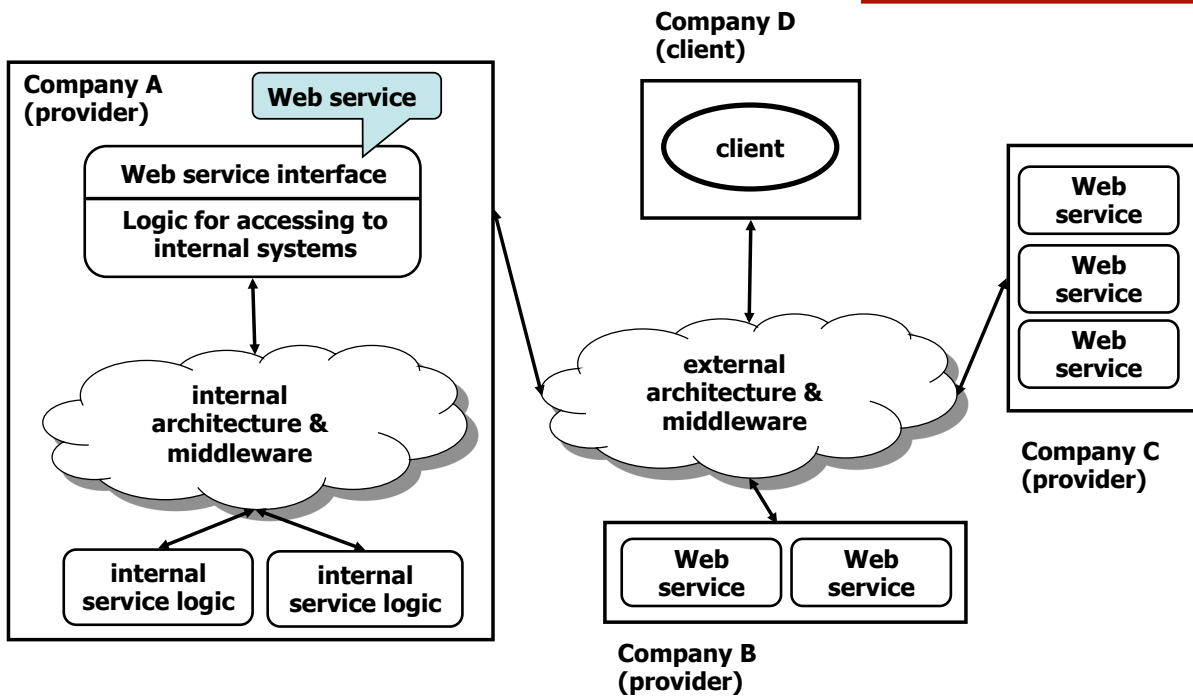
Company A
(provider)

Web service

Web service interface

Logic for accessing to internal systems

internal architecture & middleware

internal service logic

internal service logic

Company D
(client)

client

external architecture & middleware

Web service

Web service

Web service

Company C
(provider)

Web service

Web service

Company B
(provider)